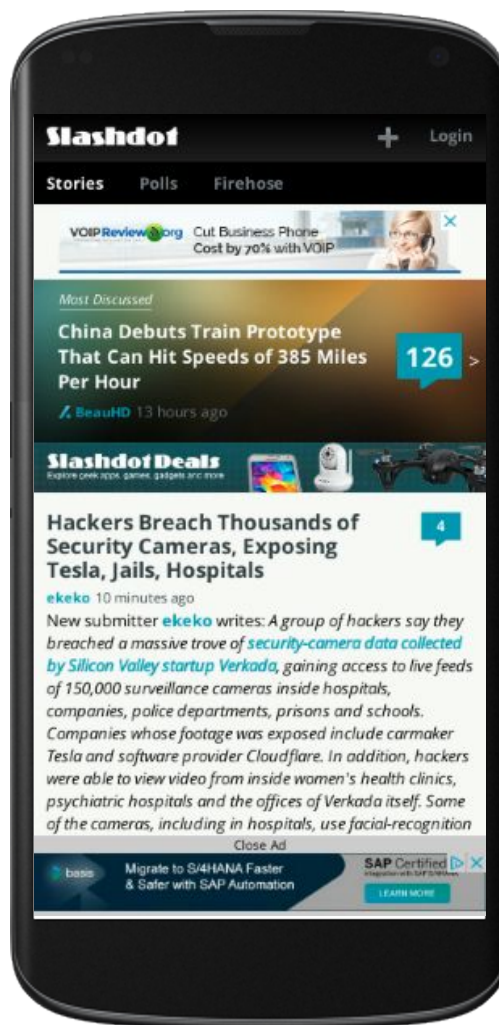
Slashdot + Login

Stories Polls Firehose

VOIPReview.org Cut Business Phone Cost by 70% with VOIP

Most Discussed

China Debuts Train Prototype That Can Hit Speeds of 385 Miles Per Hour

126 >

BeauHD 13 hours ago

Slashdot Deals
Explore geek apps, games, gadgets and more

Hackers Breach Thousands of Security Cameras, Exposing Tesla, Jails, Hospitals

4

ekeko 10 minutes ago

New submitter ekeko writes: A group of hackers say they breached a massive trove of security-camera data collected by Silicon Valley startup Verkada, gaining access to live feeds of 150,000 surveillance cameras inside hospitals, companies, police departments, prisons and schools. Companies whose footage was exposed include carmaker Tesla and software provider Cloudflare. In addition, hackers were able to view video from inside women's health clinics, psychiatric hospitals and the offices of Verkada itself. Some of the cameras, including in hospitals, use facial-recognition

Close Ad

basis Migrate to S/4HANA Faster & Safer with SAP Automation SAP Certified Integration with SAP S/4HANA LEARN MORE